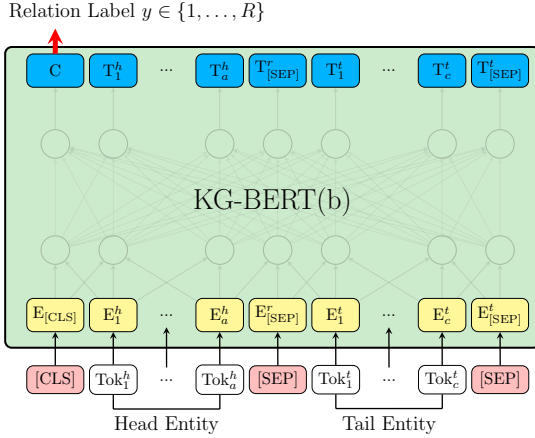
Relation Label $y \in \{1, \ldots, R\}$

C $\mathrm{T}_1^h$ ... $\mathrm{T}_a^h$ $\mathrm{T}_{[\mathrm{SEP}]}^r$ $\mathrm{T}_1^t$ ... $\mathrm{T}_c^t$ $\mathrm{T}_{[\mathrm{SEP}]}^t$

KG-BERT(b)

$\mathrm{E}_{[\mathrm{CLS}]}$ $\mathrm{E}_1^h$ ... $\mathrm{E}_a^h$ $\mathrm{E}_{[\mathrm{SEP}]}^r$ $\mathrm{E}_1^t$ ... $\mathrm{E}_c^t$ $\mathrm{E}_{[\mathrm{SEP}]}^t$

[CLS] $\mathrm{Tok}_1^h$ ... $\mathrm{Tok}_a^h$ [SEP] $\mathrm{Tok}_1^t$ ... $\mathrm{Tok}_c^t$ [SEP]

Head Entity

Tail Entity